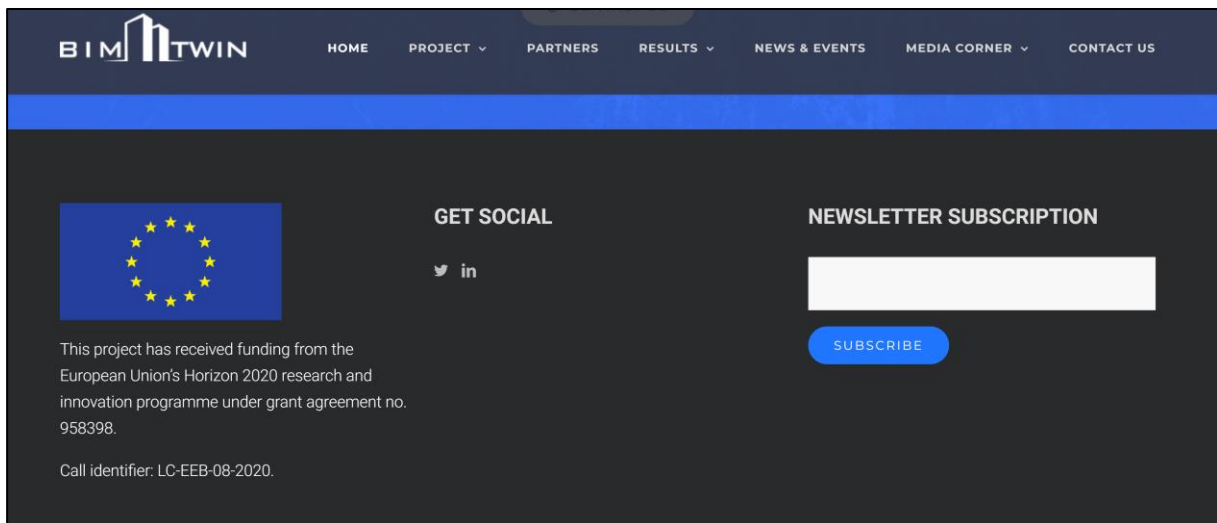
BIM TWIN

HOME PROJECT ⌄ PARTNERS RESULTS ⌄ NEWS & EVENTS MEDIA CORNER ⌄ CONTACT US

This project has received funding from the European Union's Horizon 2020 research and innovation programme under grant agreement no. 958398.

Call identifier: LC-EEB-08-2020.

GET SOCIAL

NEWSLETTER SUBSCRIPTION

SUBSCRIBE